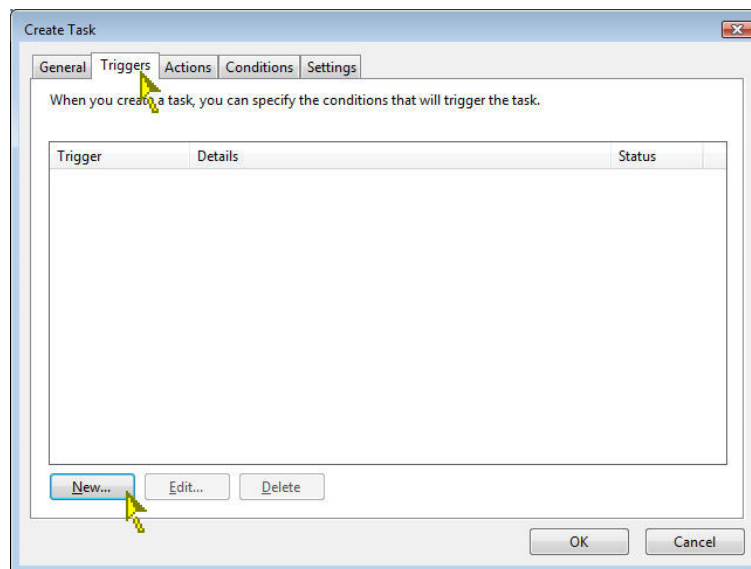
Create Task

General | Triggers | Actions | Conditions | Settings

When you creat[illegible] a task, you can specify the conditions that will trigger the task.

| Trigger | Details | Status |
|---|---|---|

New... | Edit... | Delete

OK | Cancel